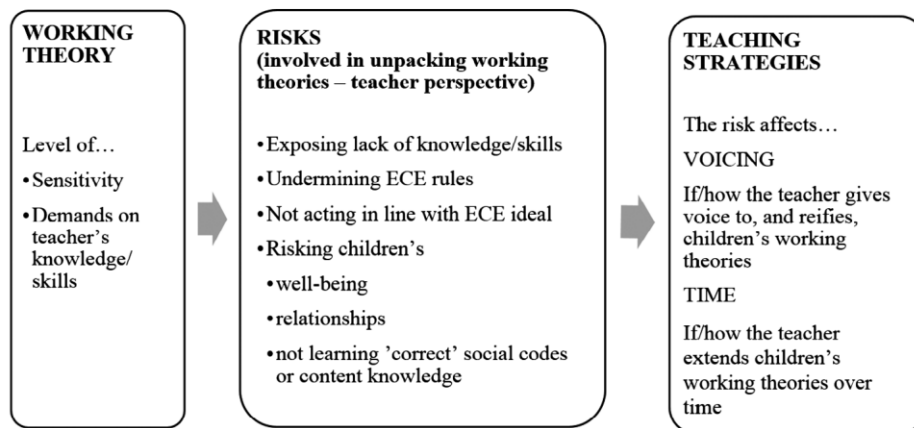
WORKING THEORY

Level of…

• Sensitivity

• Demands on teacher's knowledge/ skills

RISKS
(involved in unpacking working theories – teacher perspective)

• Exposing lack of knowledge/skills

• Undermining ECE rules

• Not acting in line with ECE ideal

• Risking children's

• well-being

• relationships

• not learning 'correct' social codes or content knowledge

TEACHING STRATEGIES

The risk affects…

VOICING

If/how the teacher gives voice to, and reifies, children's working theories

TIME

If/how the teacher extends children's working theories over time